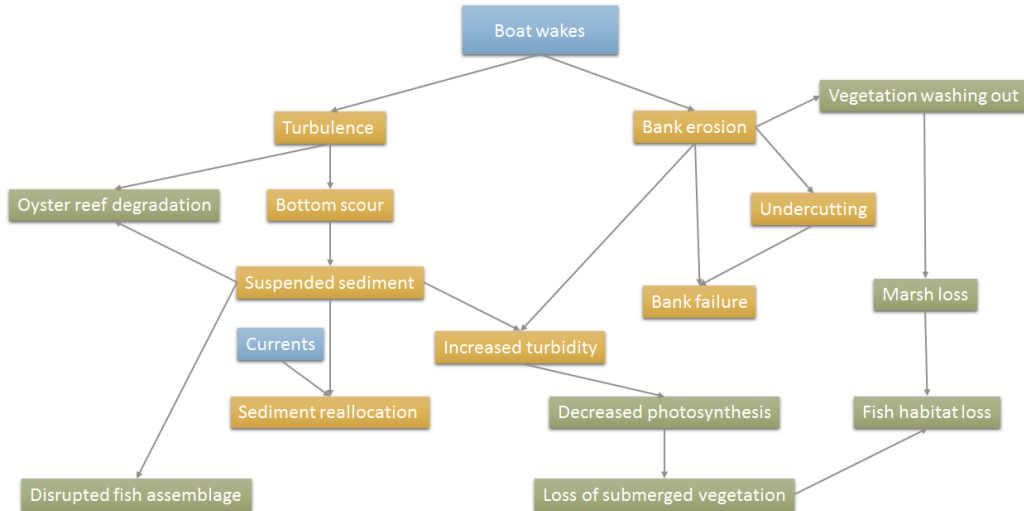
Boat wakes

Turbulence

Bank erosion

Vegetation washing out

Oyster reef degradation

Bottom scour

Undercutting

Suspended sediment

Bank failure

Marsh loss

Currents

Increased turbidity

Sediment reallocation

Decreased photosynthesis

Fish habitat loss

Disrupted fish assemblage

Loss of submerged vegetation